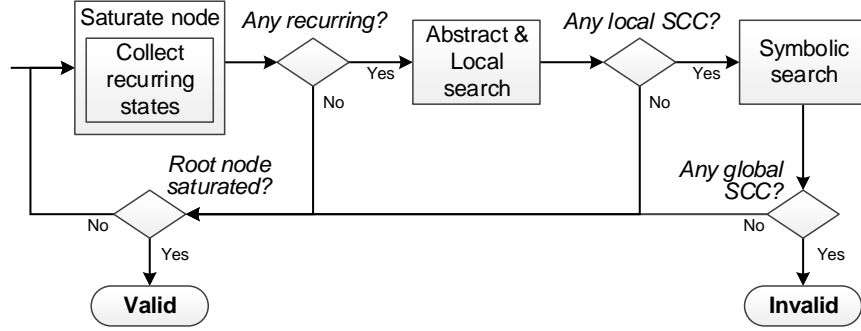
Saturate node

Collect recurring states

Any recurring?

Yes

No

Abstract & Local search

Any local SCC?

Yes

No

Symbolic search

Root node saturated?

No

Yes

Valid

Any global SCC?

No

Yes

Invalid